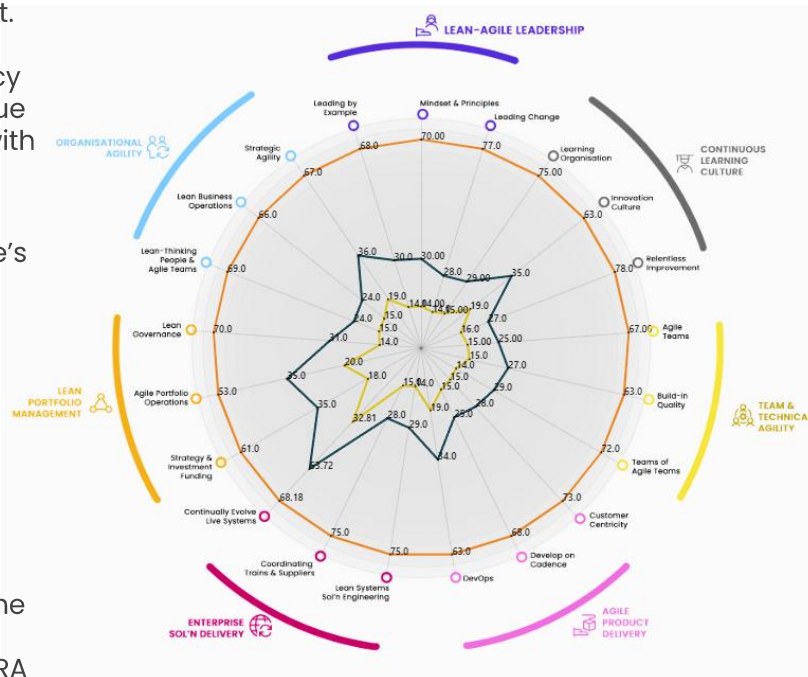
t.
cy
ue
vith
e's
he
RA

LEAN-AGILE LEADERSHIP

Leading by Example
Mindset & Principles
Leading Change
Learning Organisation
Innovation Culture
Relentless Improvement
Agile Teams
Build-in Quality
Teams of Agile Teams
Customer Centricity
Develop on Cadence
DevOps
Lean Systems Sol'n Engineering
Coordinating Trains & Suppliers
Continually Evolve Live Systems
Strategy & Investment Funding
Agile Portfolio Operations
Lean Governance
Lean-Thinking People & Agile Teams
Lean Business Operations
Strategic Agility

ORGANISATIONAL AGILITY
CONTINUOUS LEARNING CULTURE
TEAM & TECHNICA AGILITY
AGILE PRODUCT DELIVERY
ENTERPRISE SOL'N DELIVERY
LEAN PORTFOLIO MANAGEMENT

70.00
77.0
75.00
63.0
78.00
67.00
63.0
72.0
73.0
68.0
63.0
75.0
75.0
68.18
61.0
53.0
70.0
69.0
66.0
67.0
68.0

30.00
28.0
29.00
35.0
27.0
25.00
27.0
29.0
28.0
28.0
34.0
29.0
28.0
32.81
53.72
35.0
35.0
31.0
24.0
24.0
36.0
30.0

14.00
14.00
15.00
19.0
16.0
15.00
15.0
14.0
15.0
15.0
19.0
14.0
15.0
18.0
20.0
14.0
15.0
15.0
19.0